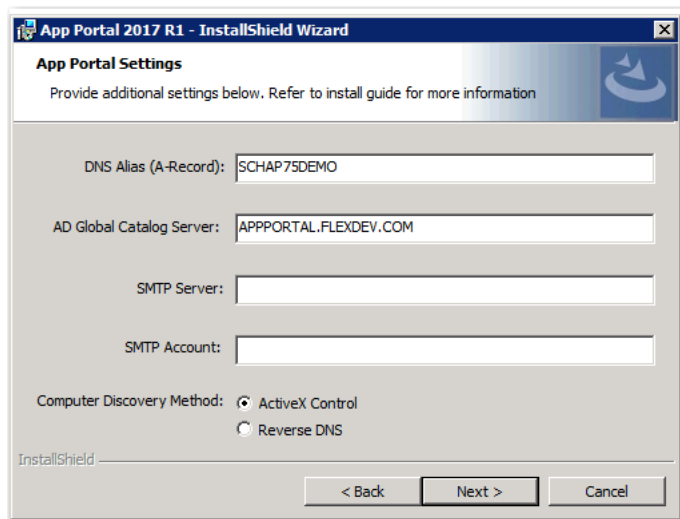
App Portal 2017 R1 - InstallShield Wizard

App Portal Settings

Provide additional settings below. Refer to install guide for more information

DNS Alias (A-Record): SCHAP75DEMO

AD Global Catalog Server: APPPORTAL.FLEXDEV.COM

SMTP Server:

SMTP Account:

Computer Discovery Method: ActiveX Control
Reverse DNS

InstallShield

< Back
Next >
Cancel